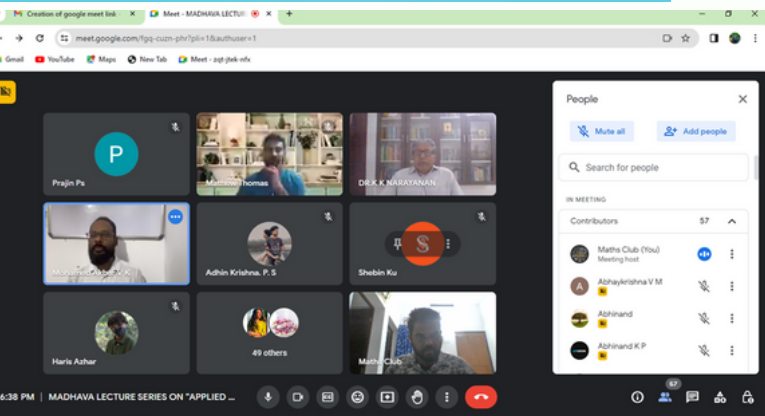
Creation of google meet link
Meet - MADHAVA LECTURE
meet.google.com/fgq-cuzn-phr?pli=1&authuser=1
Gmail
YouTube
Maps
New Tab
Meet - zqt-jtek-nfx

Prajin Ps
Mathew Thomas
DR.K.K.NARAYANAN
Mohamed Akbar V. K.
Adhin Krishna. P. S
Shebin Ku
Haris Azhar
49 others
Maths Club

People
Mute all
Add people
Search for people
IN MEETING
Contributors 57
Maths Club (You)
Meeting host
Abhaykrishna V M
Abhinand
Abhinand K P

6:38 PM | MADHAVA LECTURE SERIES ON "APPLIED ...
57